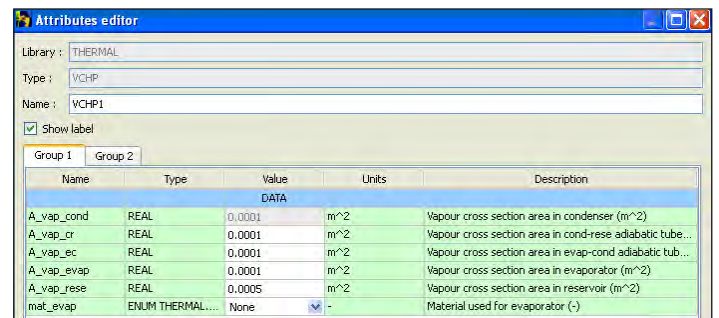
Attributes editor

Library : THERMAL

Type : VCHP

Name : VCHP1

Show label

Group 1 Group 2

| Name | Type | Value | Units | Description |
|---|---|---|---|---|
| | | DATA | | |
| A_vap_cond | REAL | 0.0001 | m^2 | Vapour cross section area in condenser (m^2) |
| A_vap_cr | REAL | 0.0001 | m^2 | Vapour cross section area in cond-rese adiabatic tube... |
| A_vap_ec | REAL | 0.0001 | m^2 | Vapour cross section area in evap-cond adiabatic tub... |
| A_vap_evap | REAL | 0.0001 | m^2 | Vapour cross section area in evaporator (m^2) |
| A_vap_rese | REAL | 0.0005 | m^2 | Vapour cross section area in reservoir (m^2) |
| mat_evap | ENUM THERMAL.... | None | - | Material used for evaporator (-) |